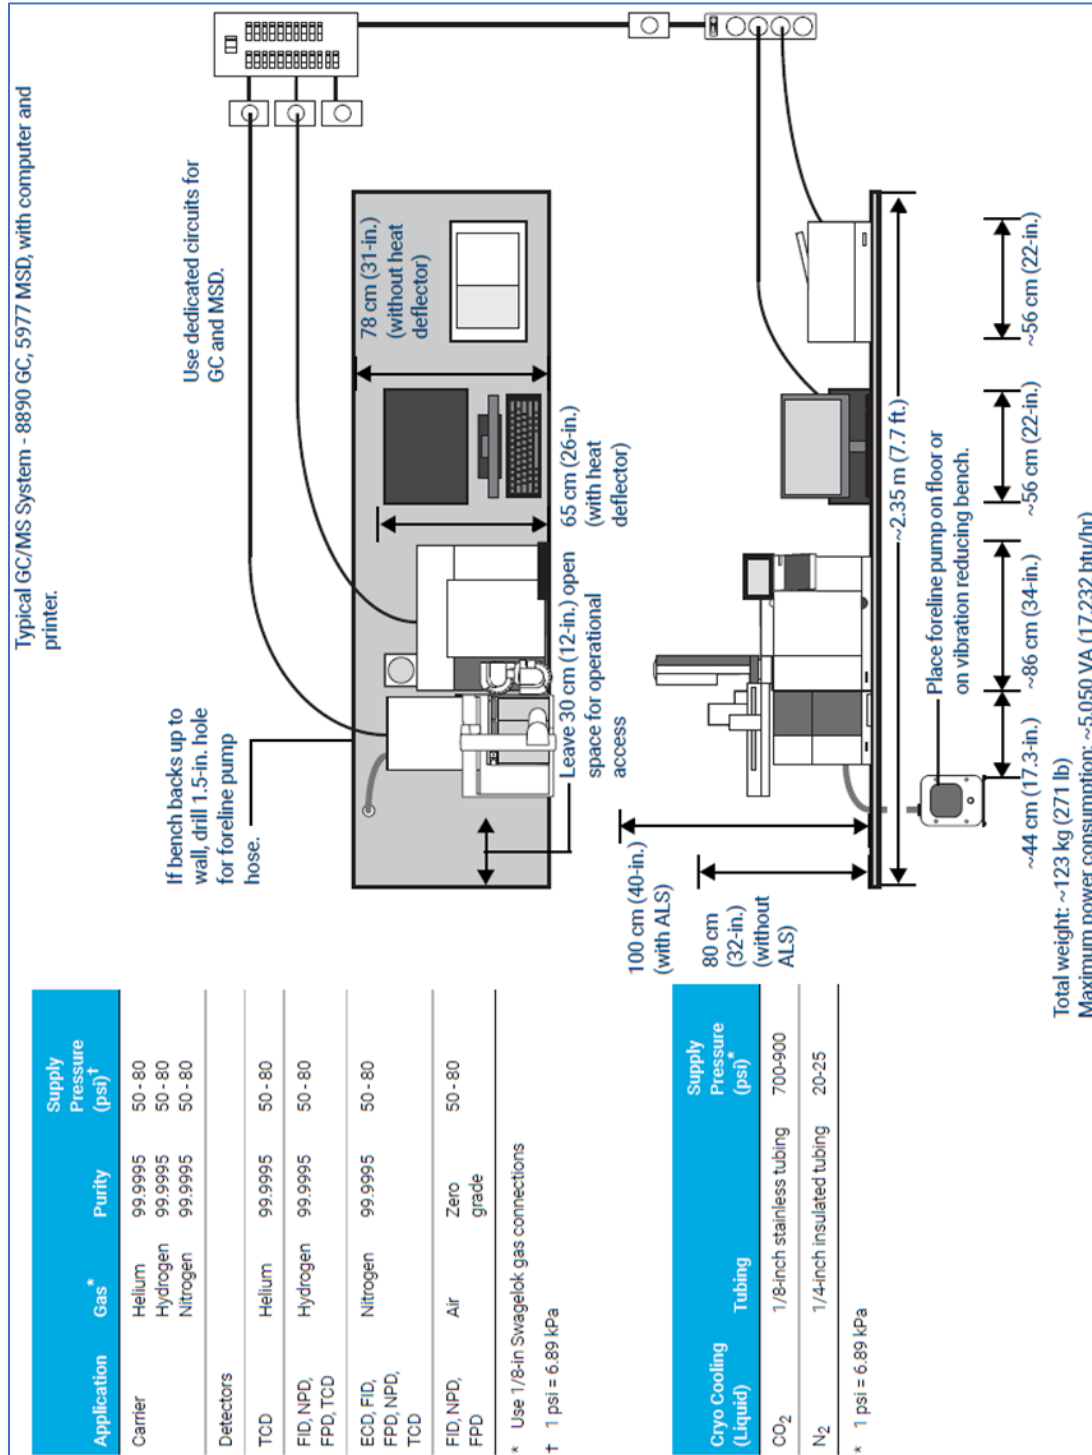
Typical GC/MS System - 8890 GC, 5977 MSD, with computer and printer.

Use dedicated circuits for GC and MSD.

78 cm (31-in.) (without heat deflector)

65 cm (26-in.) (with heat deflector)

Leave 30 cm (12-in.) open space for operational access

If bench backs up to wall, drill 1.5-in. hole for foreline pump hose.

100 cm (40-in.) (with ALS)

80 cm (32-in.) (without ALS)

~2.35 m (7.7 ft.)

Place foreline pump on floor or on vibration reducing bench.

~44 cm (17.3-in.) ~86 cm (34-in.) ~56 cm (22-in.) ~56 cm (22-in.)

Total weight: ~123 kg (271 lb)
Maximum power consumption: ~5,050 VA (17,232 btu/hr)

| Application | Gas* | Purity | Supply Pressure (psi)† |
|---|---|---|---|
| Carrier | Helium<br>Hydrogen<br>Nitrogen | 99.9995<br>99.9995<br>99.9995 | 50 - 80<br>50 - 80<br>50 - 80 |
| Detectors | | | |
| TCD | Helium | 99.9995 | 50 - 80 |
| FID, NPD, FPD, TCD | Hydrogen | 99.9995 | 50 - 80 |
| ECD, FID, FPD, NPD, TCD | Nitrogen | 99.9995 | 50 - 80 |
| FID, NPD, FPD | Air | Zero grade | 50 - 80 |

\* Use 1/8-in Swagelok gas connections
† 1 psi = 6.89 kPa

| Cryo Cooling (Liquid) | Tubing | Supply Pressure (psi)* |
|---|---|---|
| $CO_2$ | 1/8-inch stainless tubing | 700-900 |
| $N_2$ | 1/4-inch insulated tubing | 20-25 |

\* 1 psi = 6.89 kPa